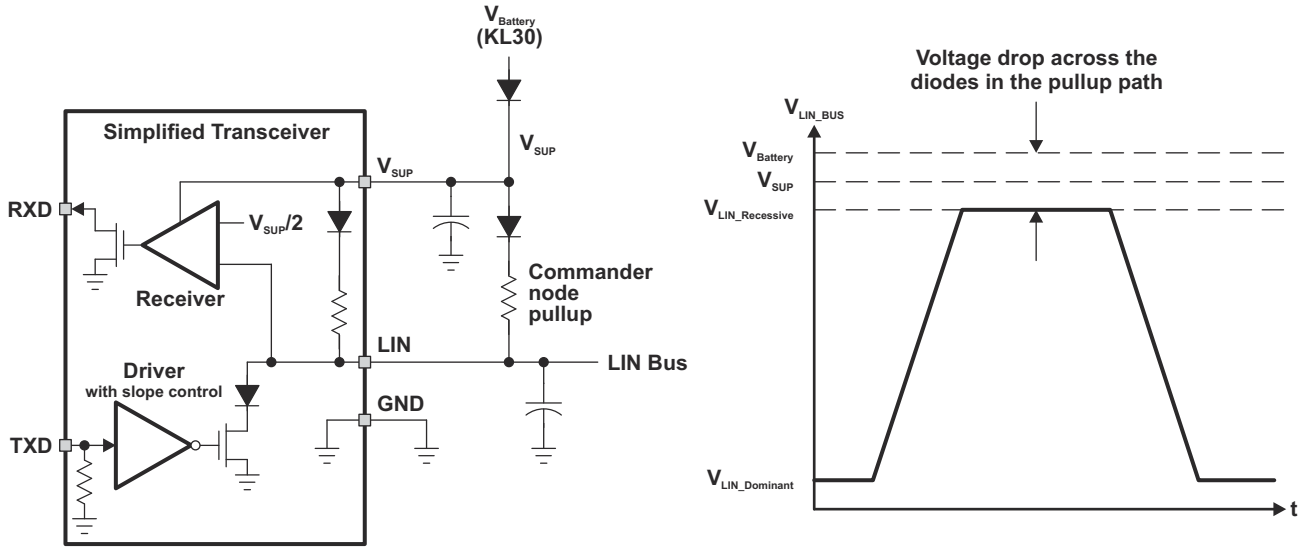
$V_{Battery}$
(KL30)

Simplified Transceiver

$V_{SUP}$

$V_{SUP}$

RXD

$V_{SUP}/2$

Receiver

Commander node pullup

Driver
with slope control

LIN

LIN Bus

GND

TXD

Voltage drop across the diodes in the pullup path

$V_{LIN\_BUS}$

$V_{Battery}$

$V_{SUP}$

$V_{LIN\_Recessive}$

$V_{LIN\_Dominant}$

t